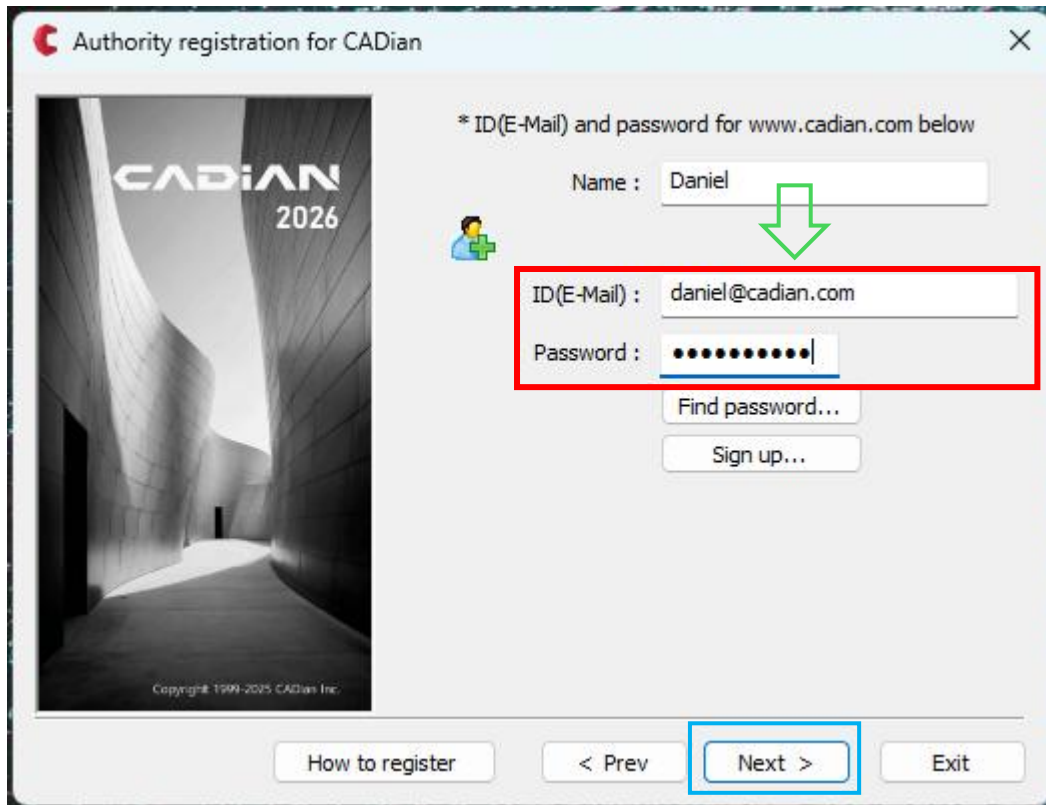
Authority registration for CADian

CADiAN
2026

Copyright 1999-2025 CADian Inc.

* ID(E-Mail) and password for www.cadian.com below

Name : Daniel

ID(E-Mail) : daniel@cadian.com

Password : ●●●●●●●●●●●

Find password...

Sign up...

How to register

< Prev

Next >

Exit